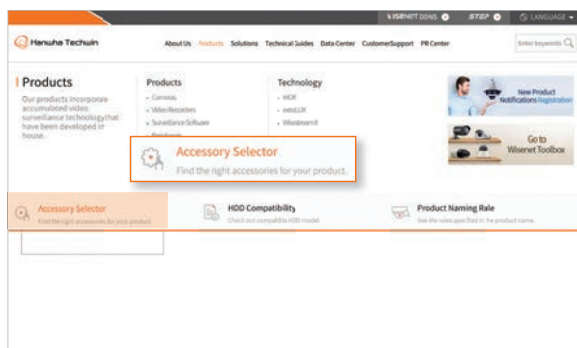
WISENET DDNS STEP LANGUAGE

Hanwha Techwin

About Us Products Solutions Technical Guides Data Center Customer Support PR Center

Enter keywords

Products

Our products incorporate accumulated video surveillance technology that have been developed in house.

Products
- Cameras
- Video Recorders
- Surveillance Software
- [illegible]

Technology
- WDR
- extraLUX
- Wisestream II

New Product Notifications Registration

Go to Wisenet Toolbox

Accessory Selector
Find the right accessories for your product.

Accessory Selector
Find the right accessories for your product.

HDD Compatibility
Check out compatible HDD model.

Product Naming Rule
See the rules specified in the product name.